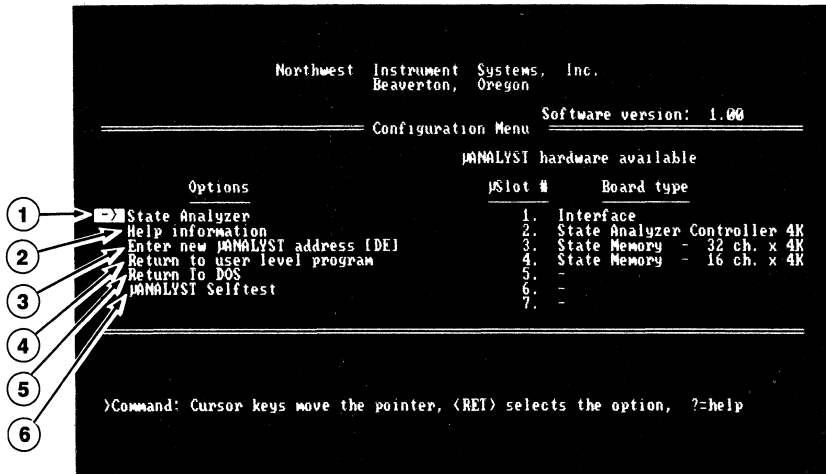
Northwest Instrument Systems, Inc.
Beaverton, Oregon

Software version: 1.00

Configuration Menu

µANALYST hardware available

| Options | µSlot # | Board type |
|---|---|---|
| State Analyzer | 1. | Interface |
| Help information | 2. | State Analyzer Controller 4K |
| Enter new µANALYST address [DE] | 3. | State Memory - 32 ch. x 4K |
| Return to user level program | 4. | State Memory - 16 ch. x 4K |
| Return To DOS | 5. | - |
| µANALYST Selftest | 6. | - |
| | 7. | - |

1
2
3
4
5
6

>Command: Cursor keys move the pointer, <RET> selects the option, ?=help